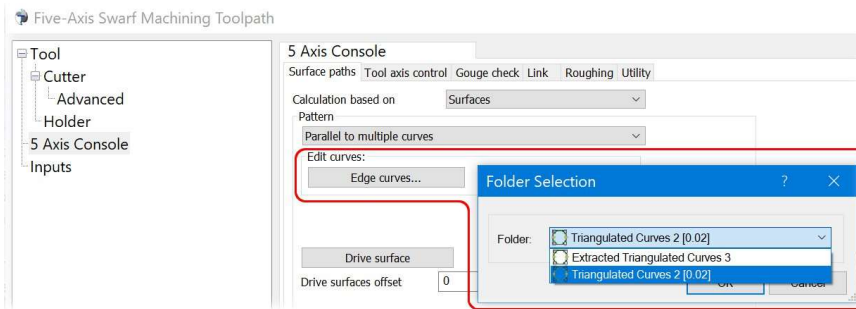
Five-Axis Swarf Machining Toolpath

Tool
Cutter
Advanced
Holder
5 Axis Console
Inputs

5 Axis Console
Surface paths | Tool axis control | Gouge check | Link | Roughing | Utility

Calculation based on: Surfaces
Pattern
Parallel to multiple curves
Edit curves:
Edge curves...

Drive surface
Drive surfaces offset: 0

Folder Selection
?
×
Folder: Triangulated Curves 2 [0.02]
Extracted Triangulated Curves 3
Triangulated Curves 2 [0.02]
OK
Cancel